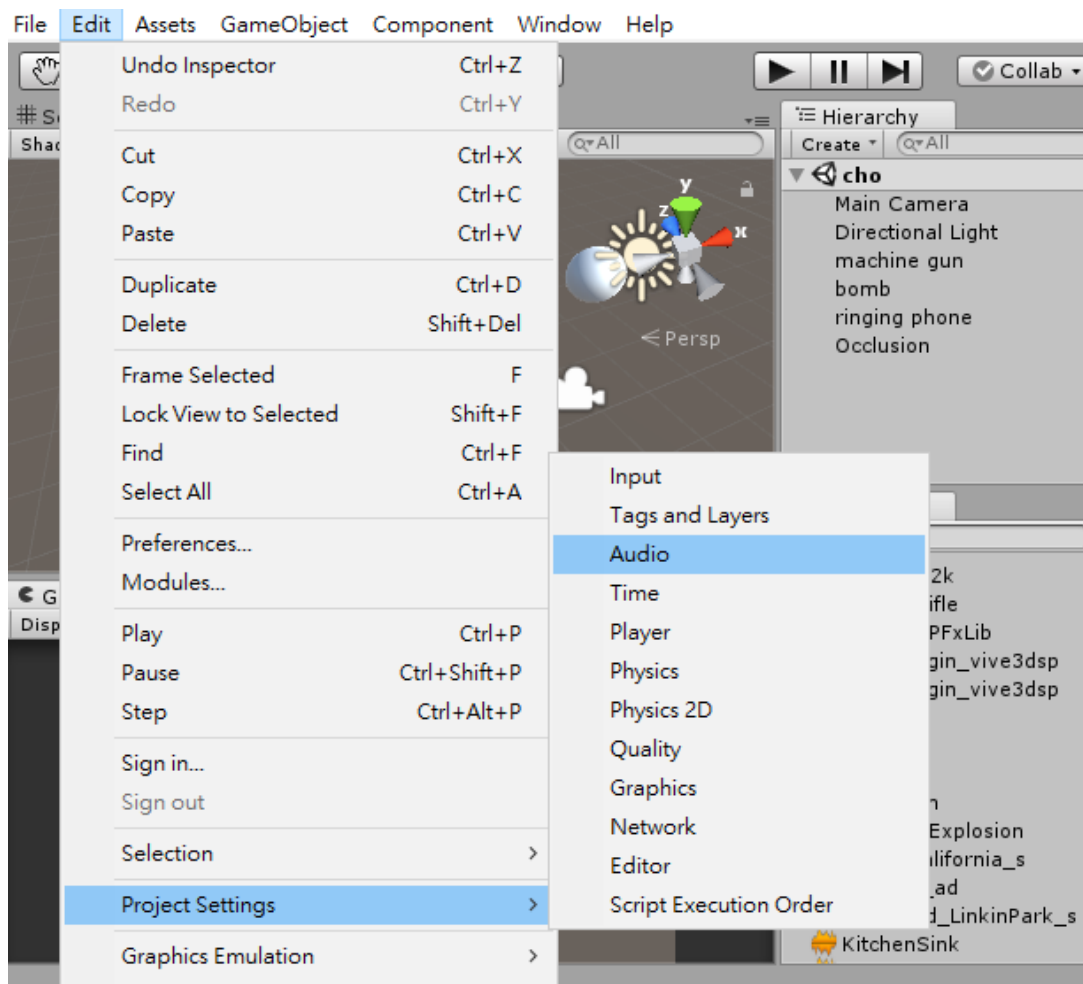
File Edit Assets GameObject Component Window Help

Undo Inspector Ctrl+Z
Redo Ctrl+Y

Cut Ctrl+X
Copy Ctrl+C
Paste Ctrl+V

Duplicate Ctrl+D
Delete Shift+Del

Frame Selected F
Lock View to Selected Shift+F
Find Ctrl+F
Select All Ctrl+A

Preferences...
Modules...

Play Ctrl+P
Pause Ctrl+Shift+P
Step Ctrl+Alt+P

Sign in...
Sign out

Selection >

Project Settings >

Graphics Emulation >

Input
Tags and Layers
Audio
Time
Player
Physics
Physics 2D
Quality
Graphics
Network
Editor
Script Execution Order

Collab

Hierarchy
Create All
cho
Main Camera
Directional Light
machine gun
bomb
ringing phone
Occlusion

All
Persp
y
z
x

Sc
Shad
G
Disp

2k
ifle
PFxLib
gin_vive3dsp
gin_vive3dsp
n
Explosion
lifornia_s
_ad
d_LinkinPark_s
KitchenSink